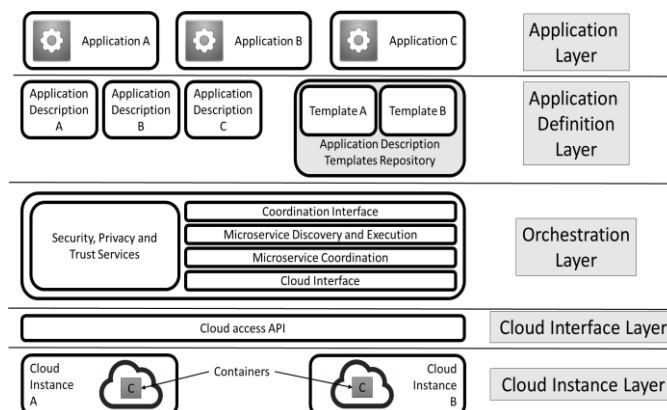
Application A

Application B

Application C

Application Layer

Application Description A

Application Description B

Application Description C

Template A

Template B

Application Description Templates Repository

Application Definition Layer

Security, Privacy and Trust Services

Coordination Interface

Microservice Discovery and Execution

Microservice Coordination

Cloud Interface

Orchestration Layer

Cloud access API

Cloud Interface Layer

Cloud Instance A

C

Containers

C

Cloud Instance B

Cloud Instance Layer